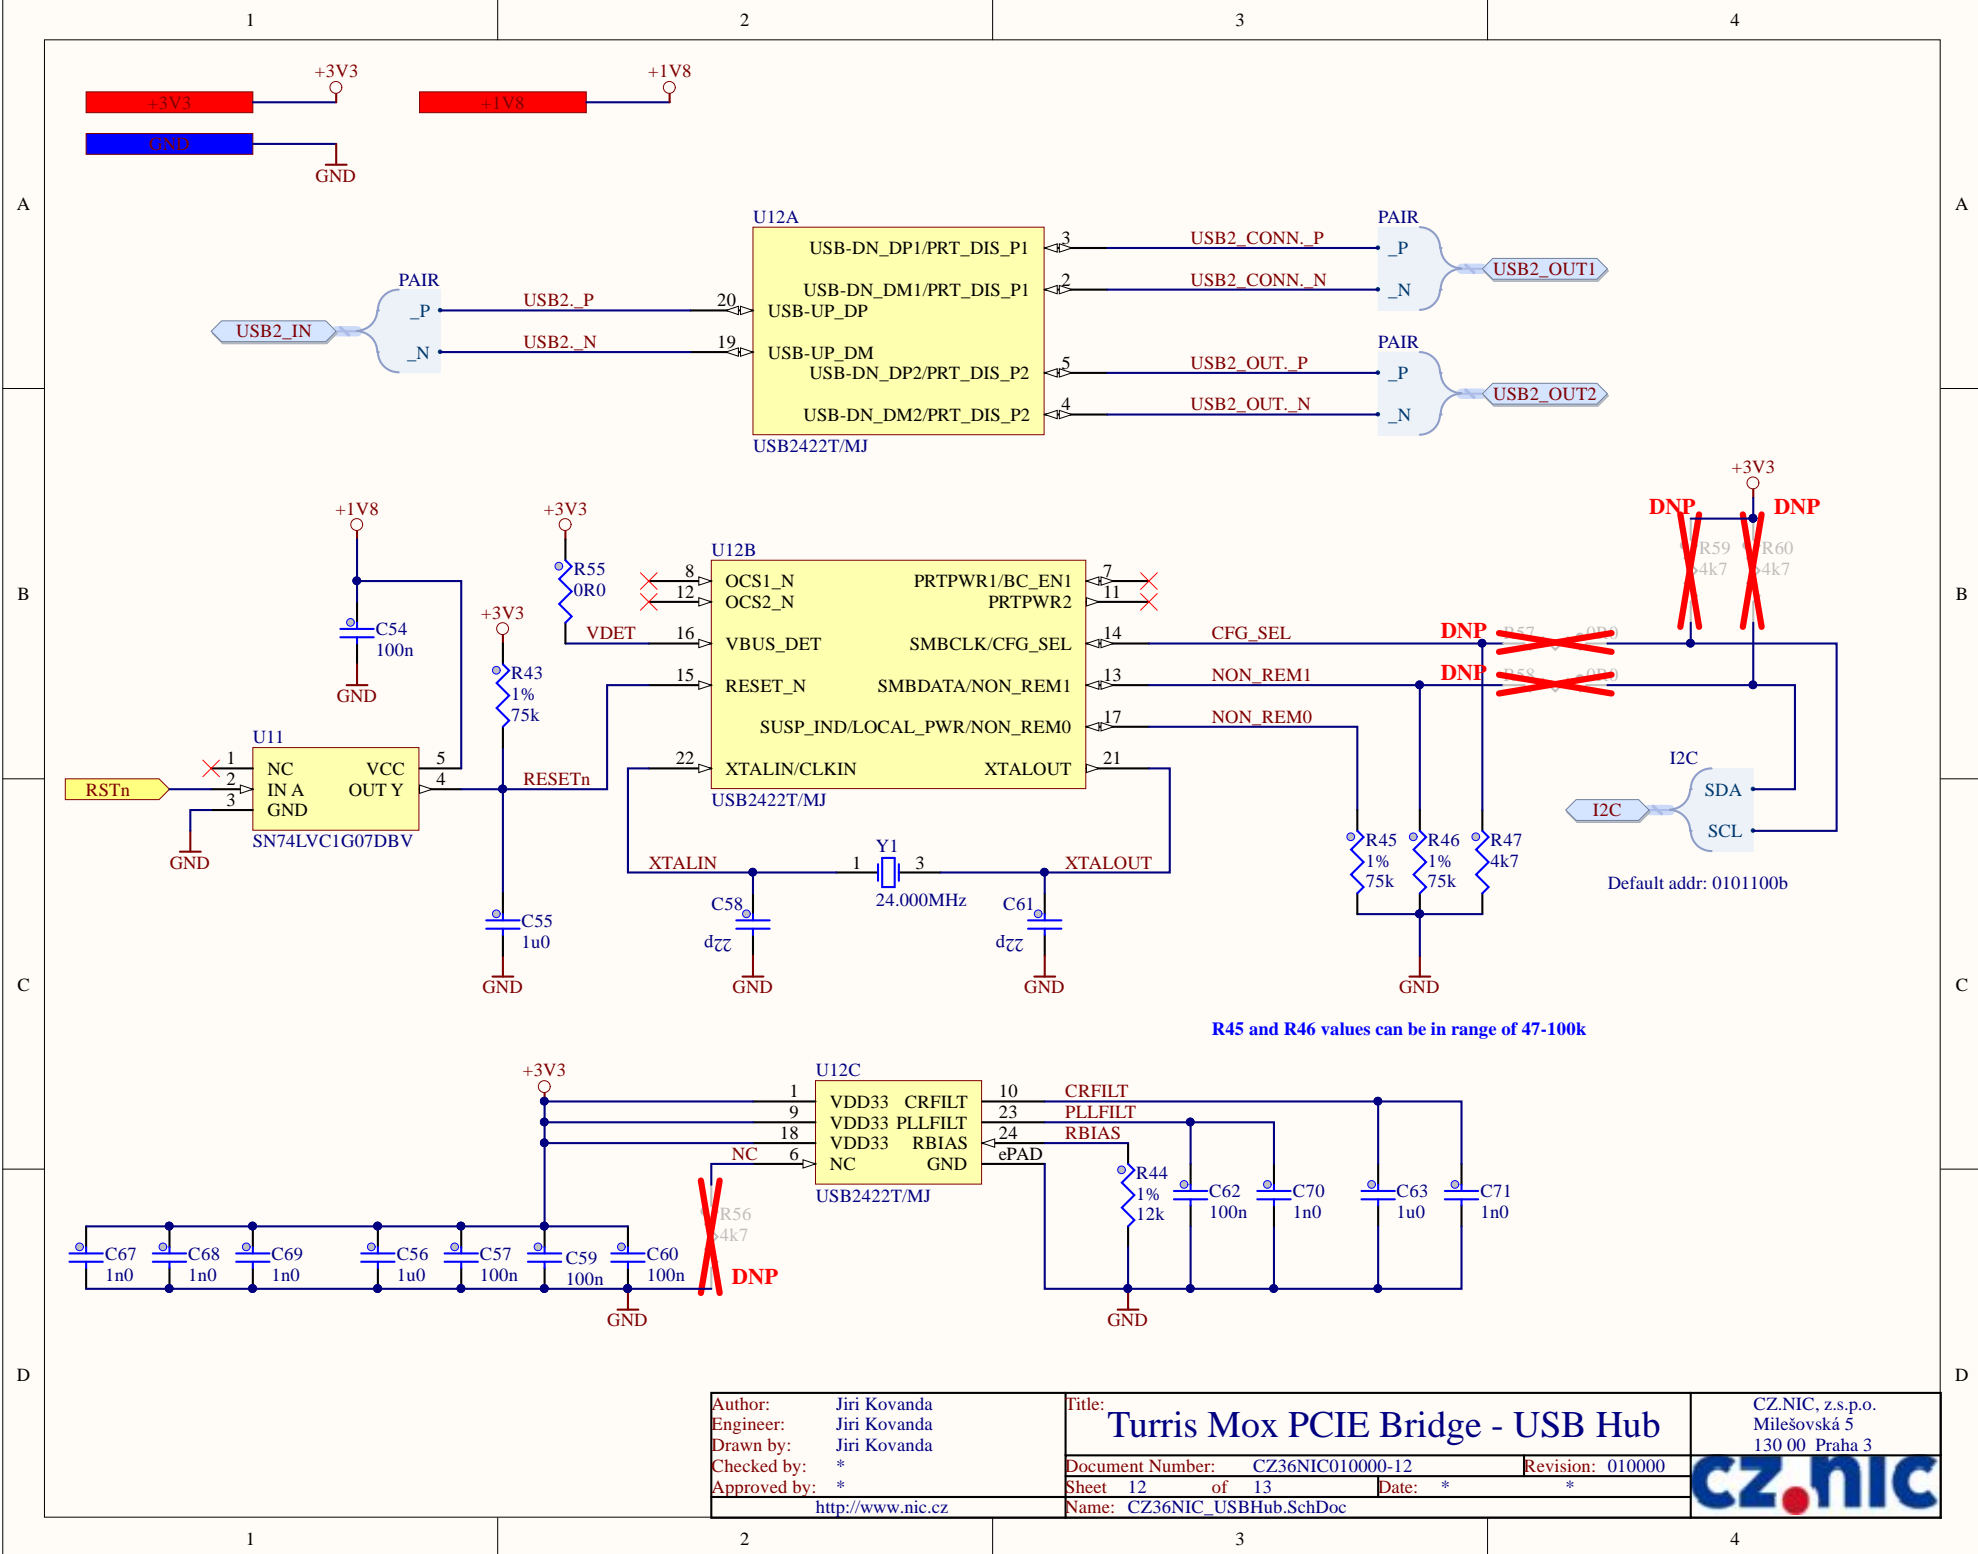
1 2 3 4

A

+3V3 +1V8
+3V3 +1V8
GND
GND

U12A
USB-DN_DP1/PRT_DIS_P1 3 USB2_CONN._P
USB-DN_DM1/PRT_DIS_P1 2 USB2_CONN._N
20 USB-UP_DP
19 USB-UP_DM
USB-DN_DP2/PRT_DIS_P2 5 USB2_OUT._P
USB-DN_DM2/PRT_DIS_P2 4 USB2_OUT._N
USB2422T/MJ

PAIR _P _N USB2_OUT1
PAIR _P _N USB2_OUT2
PAIR _P _N USB2_IN
USB2._P
USB2._N

B

+1V8
C54 100n
GND
+3V3
R55 0R0
VDET
+3V3
R43 1% 75k

U12B
8 OCS1_N PRTPWR1/BC_EN1 7
12 OCS2_N PRTPWR2 11
16 VBUS_DET SMBCLK/CFG_SEL 14 CFG_SEL
15 RESET_N SMBDATA/NON_REM1 13 NON_REM1
SUSP_IND/LOCAL_PWR/NON_REM0 17 NON_REM0
22 XTALIN/CLKIN XTALOUT 21
USB2422T/MJ

+3V3
DNP DNP
R59 4k7 R60 4k7
DNP R57 0R0
DNP R58 0R0

U11
1 NC VCC 5
2 IN A OUT Y 4
3 GND
SN74LVC1G07DBV
RSTn
GND
RESETn

I2C
SDA
SCL
I2C
Default addr: 0101100b

C

XTALIN
Y1
1 3
24.000MHz
XTALOUT
C58 22p
C61 22p
C55 1u0
GND GND GND GND
R45 1% 75k
R46 1% 75k
R47 4k7
GND

R45 and R46 values can be in range of 47-100k

+3V3
U12C
1 VDD33 CRFILT 10 CRFILT
9 VDD33 PLLFILT 23 PLLFILT
18 VDD33 RBIAS 24 RBIAS
6 NC GND ePAD
NC
USB2422T/MJ
R56 4k7
DNP
R44 1% 12k
C62 100n
C70 1n0
C63 1u0
C71 1n0
C67 1n0 C68 1n0 C69 1n0 C56 1u0 C57 100n C59 100n C60 100n
GND GND

D

Author: Jiri Kovanda
Engineer: Jiri Kovanda
Drawn by: Jiri Kovanda
Checked by: *
Approved by: *
http://www.nic.cz
Title:
Turris Mox PCIE Bridge - USB Hub
Document Number: CZ36NIC010000-12
Revision: 010000
Sheet 12 of 13
Date: * *
Name: CZ36NIC_USBHub.SchDoc
CZ.NIC, z.s.p.o.
Milešovská 5
130 00 Praha 3
cz.nic

1 2 3 4